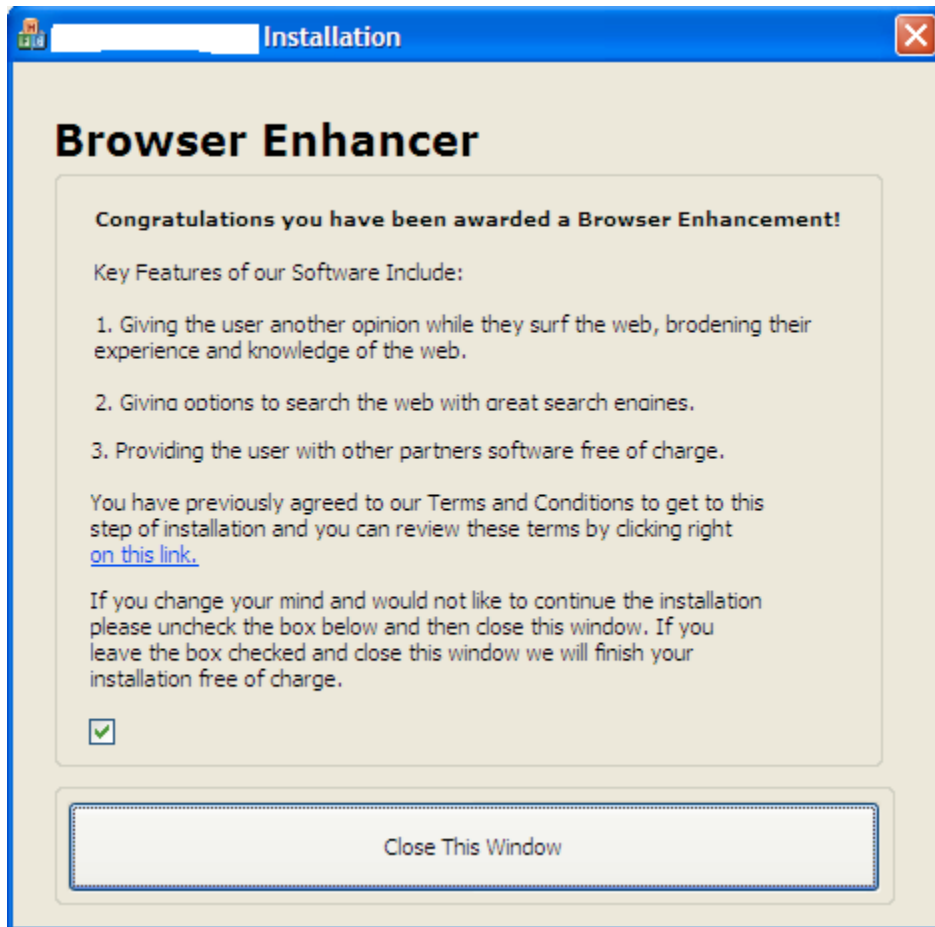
Installation

Browser Enhancer

Congratulations you have been awarded a Browser Enhancement!

Key Features of our Software Include:

1. Giving the user another opinion while they surf the web, brodening their experience and knowledge of the web.

2. Giving options to search the web with great search engines.

3. Providing the user with other partners software free of charge.

You have previously agreed to our Terms and Conditions to get to this step of installation and you can review these terms by clicking right on this link.

If you change your mind and would not like to continue the installation please uncheck the box below and then close this window. If you leave the box checked and close this window we will finish your installation free of charge.

Close This Window